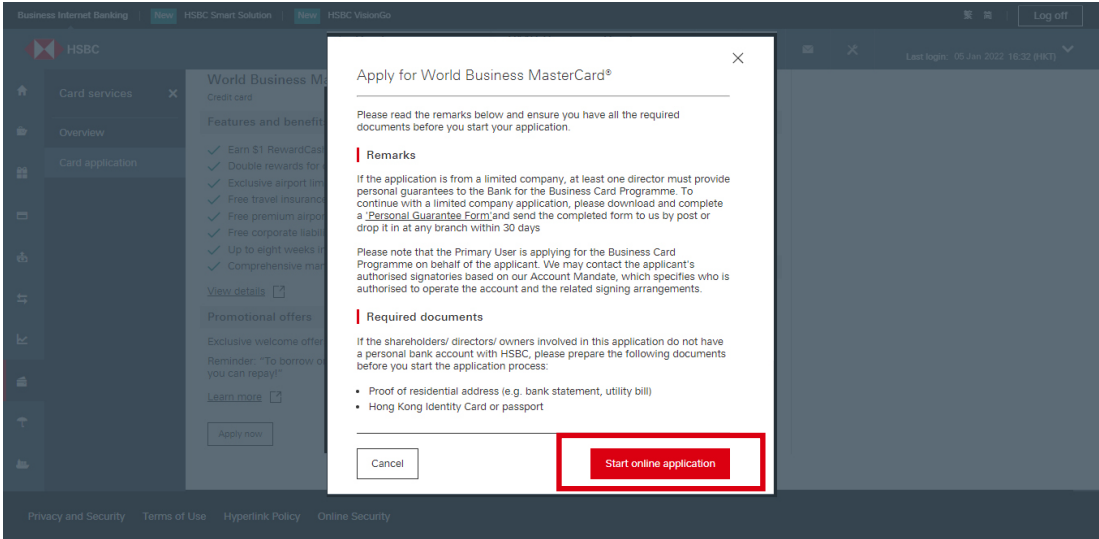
Business Internet Banking | New HSBC Smart Solution | New HSBC VisionGo

繁 简 Log off

HSBC

Last login: 05 Jan 2022 16:32 (HKT)

Card services

Overview

Card application

World Business Ma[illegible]

Credit card

Features and benefit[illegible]

Earn $1 RewardCas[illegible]

Double rewards for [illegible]

Exclusive airport lim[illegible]

Free travel insuranc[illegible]

Free premium airpo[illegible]

Free corporate liabi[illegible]

Up to eight weeks i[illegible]

Comprehensive ma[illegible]

View details

Promotional offers

Exclusive welcome offe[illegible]

Reminder: "To borrow o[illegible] you can repay!"

Learn more

Apply now

Apply for World Business MasterCard®

Please read the remarks below and ensure you have all the required documents before you start your application.

Remarks

If the application is from a limited company, at least one director must provide personal guarantees to the Bank for the Business Card Programme. To continue with a limited company application, please download and complete a 'Personal Guarantee Form'and send the completed form to us by post or drop it in at any branch within 30 days

Please note that the Primary User is applying for the Business Card Programme on behalf of the applicant. We may contact the applicant's authorised signatories based on our Account Mandate, which specifies who is authorised to operate the account and the related signing arrangements.

Required documents

If the shareholders/ directors/ owners involved in this application do not have a personal bank account with HSBC, please prepare the following documents before you start the application process:

• Proof of residential address (e.g. bank statement, utility bill)
• Hong Kong Identity Card or passport

Cancel

Start online application

Privacy and Security Terms of Use Hyperlink Policy Online Security